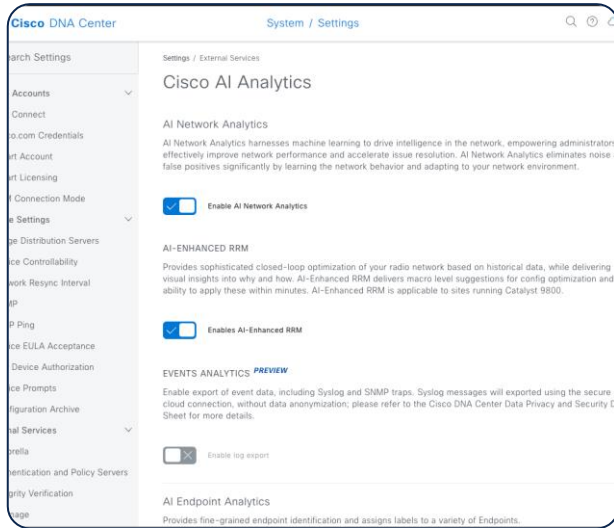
Cisco DNA Center

System / Settings

arch Settings

Accounts
Connect
o.com Credentials
rt Account
rt Licensing
Connection Mode
e Settings
ge Distribution Servers
ice Controllability
work Resync Interval
MP
P Ping
ice EULA Acceptance
Device Authorization
ice Prompts
figuration Archive
nal Services
brella
entication and Policy Servers
grity Verification
sage

Settings / External Services

Cisco AI Analytics

AI Network Analytics

AI Network Analytics harnesses machine learning to drive intelligence in the network, empowering administrators effectively improve network performance and accelerate issue resolution. AI Network Analytics eliminates noise false positives significantly by learning the network behavior and adapting to your network environment.

Enable AI Network Analytics

AI-ENHANCED RRM

Provides sophisticated closed-loop optimization of your radio network based on historical data, while delivering visual insights into why and how. AI-Enhanced RRM delivers macro level suggestions for config optimization and ability to apply these within minutes. AI-Enhanced RRM is applicable to sites running Catalyst 9800.

Enables AI-Enhanced RRM

EVENTS ANALYTICS PREVIEW

Enable export of event data, including Syslog and SNMP traps. Syslog messages will exported using the secure cloud connection, without data anonymization; please refer to the Cisco DNA Center Data Privacy and Security Sheet for more details.

Enable log export

AI Endpoint Analytics

Provides fine-grained endpoint identification and assigns labels to a variety of Endpoints.